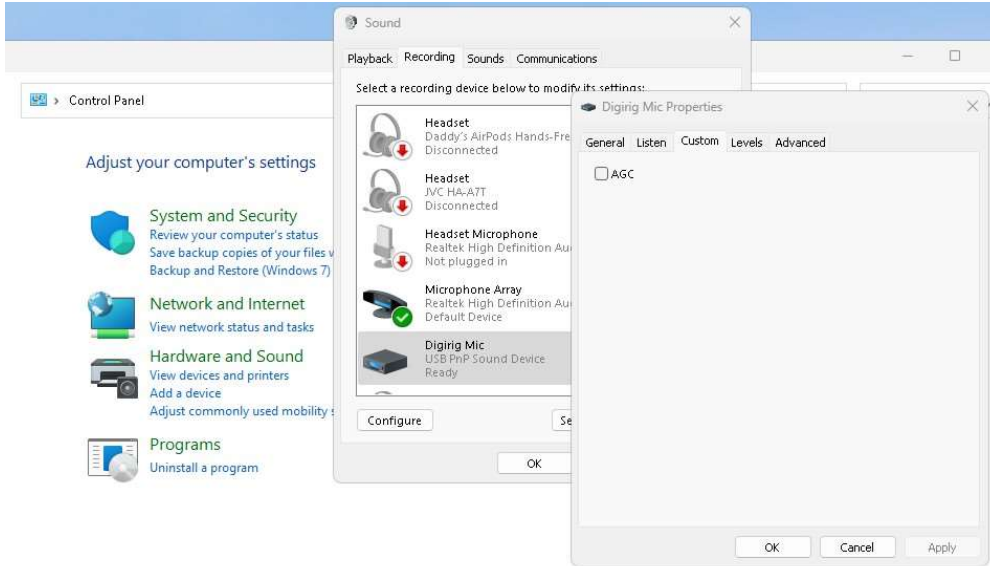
Control Panel

Adjust your computer's settings

System and Security
Review your computer's status
Save backup copies of your files v
Backup and Restore (Windows 7)

Network and Internet
View network status and tasks

Hardware and Sound
View devices and printers
Add a device
Adjust commonly used mobility s

Programs
Uninstall a program

Sound

Playback Recording Sounds Communications

Select a recording device below to modify its settings:

Headset
Daddy's AirPods Hands-Fre
Disconnected

Headset
JVC HA-A7T
Disconnected

Headset Microphone
Realtek High Definition Au
Not plugged in

Microphone Array
Realtek High Definition Au
Default Device

Digirig Mic
USB PnP Sound Device
Ready

Configure
Se

OK

Digirig Mic Properties

General Listen Custom Levels Advanced

AGC

OK Cancel Apply